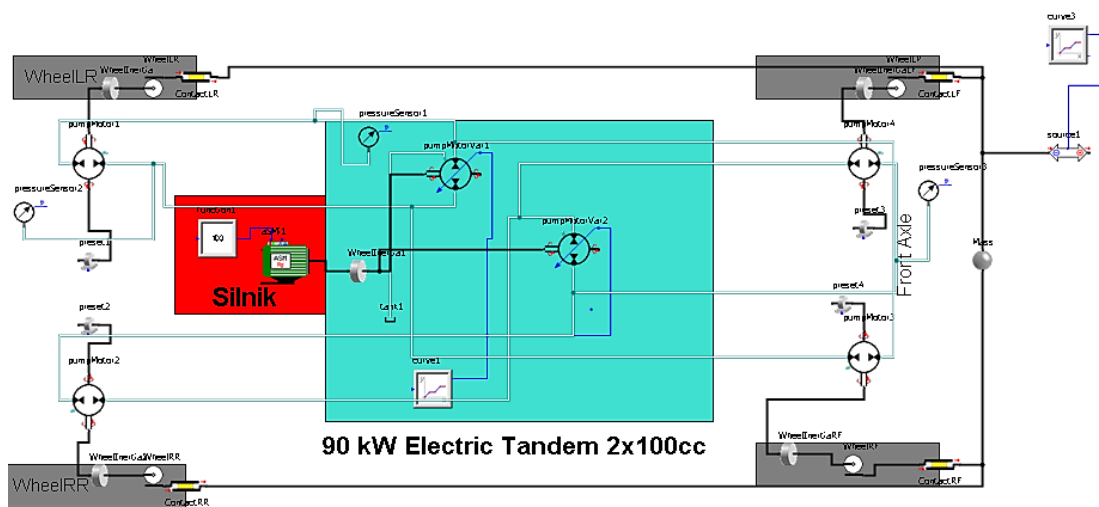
curve3
WheelLR
WheelLR
WheelInerGa
ContactLR
WheelLF
WheelInerGaLF
ContactLF
pressureSensor1
pumpMotor1
pumpMotorVar1
pumpMotor4
source1
pressureSensor3
pressureSensor2
function1
100
ASM1
ASM
pumpMotorVar2
preset3
preset1
WheelInertia1
Front Axle
Mass
Silnik
tank1
preset4
preset2
pumpMotor3
pumpMotor2
curve1
90 kW Electric Tandem 2x100cc
WheelInerGaRF
WheelRF
WheelInerGaRR
WheelRR
WheelRR
ContactRR
ContactRF